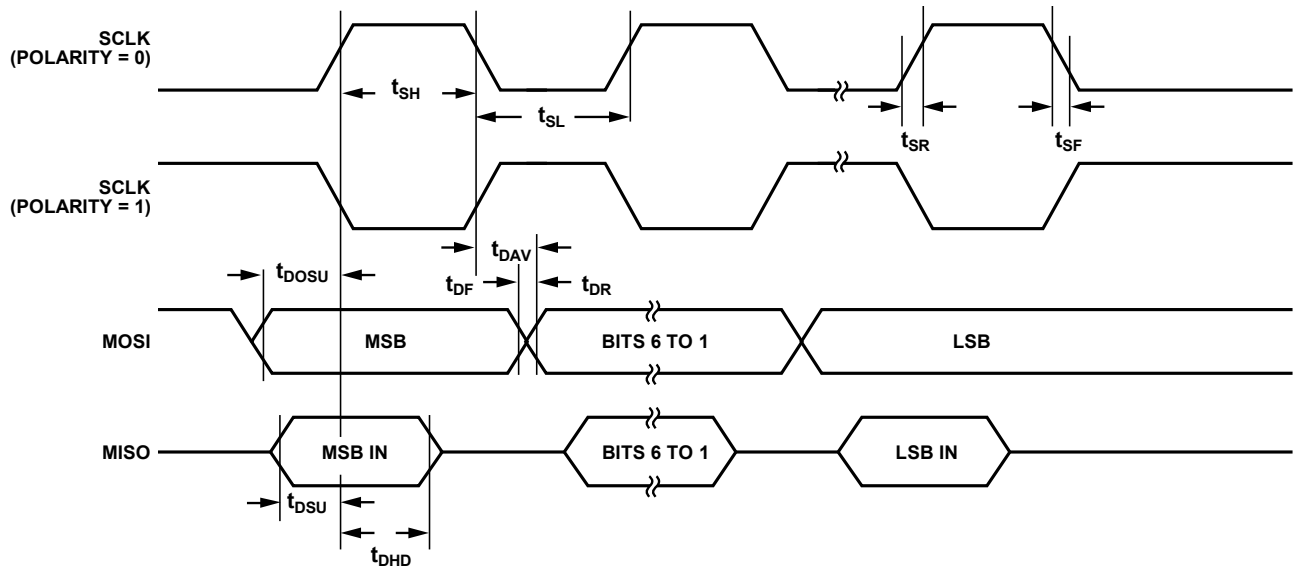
SCLK
(POLARITY = 0)

$t_{SH}$

$t_{SL}$

$t_{SR}$

$t_{SF}$

SCLK
(POLARITY = 1)

$t_{DAV}$

$t_{DOSU}$

$t_{DF}$

$t_{DR}$

MOSI

MSB

BITS 6 TO 1

LSB

MISO

MSB IN

BITS 6 TO 1

LSB IN

$t_{DSU}$

$t_{DHD}$